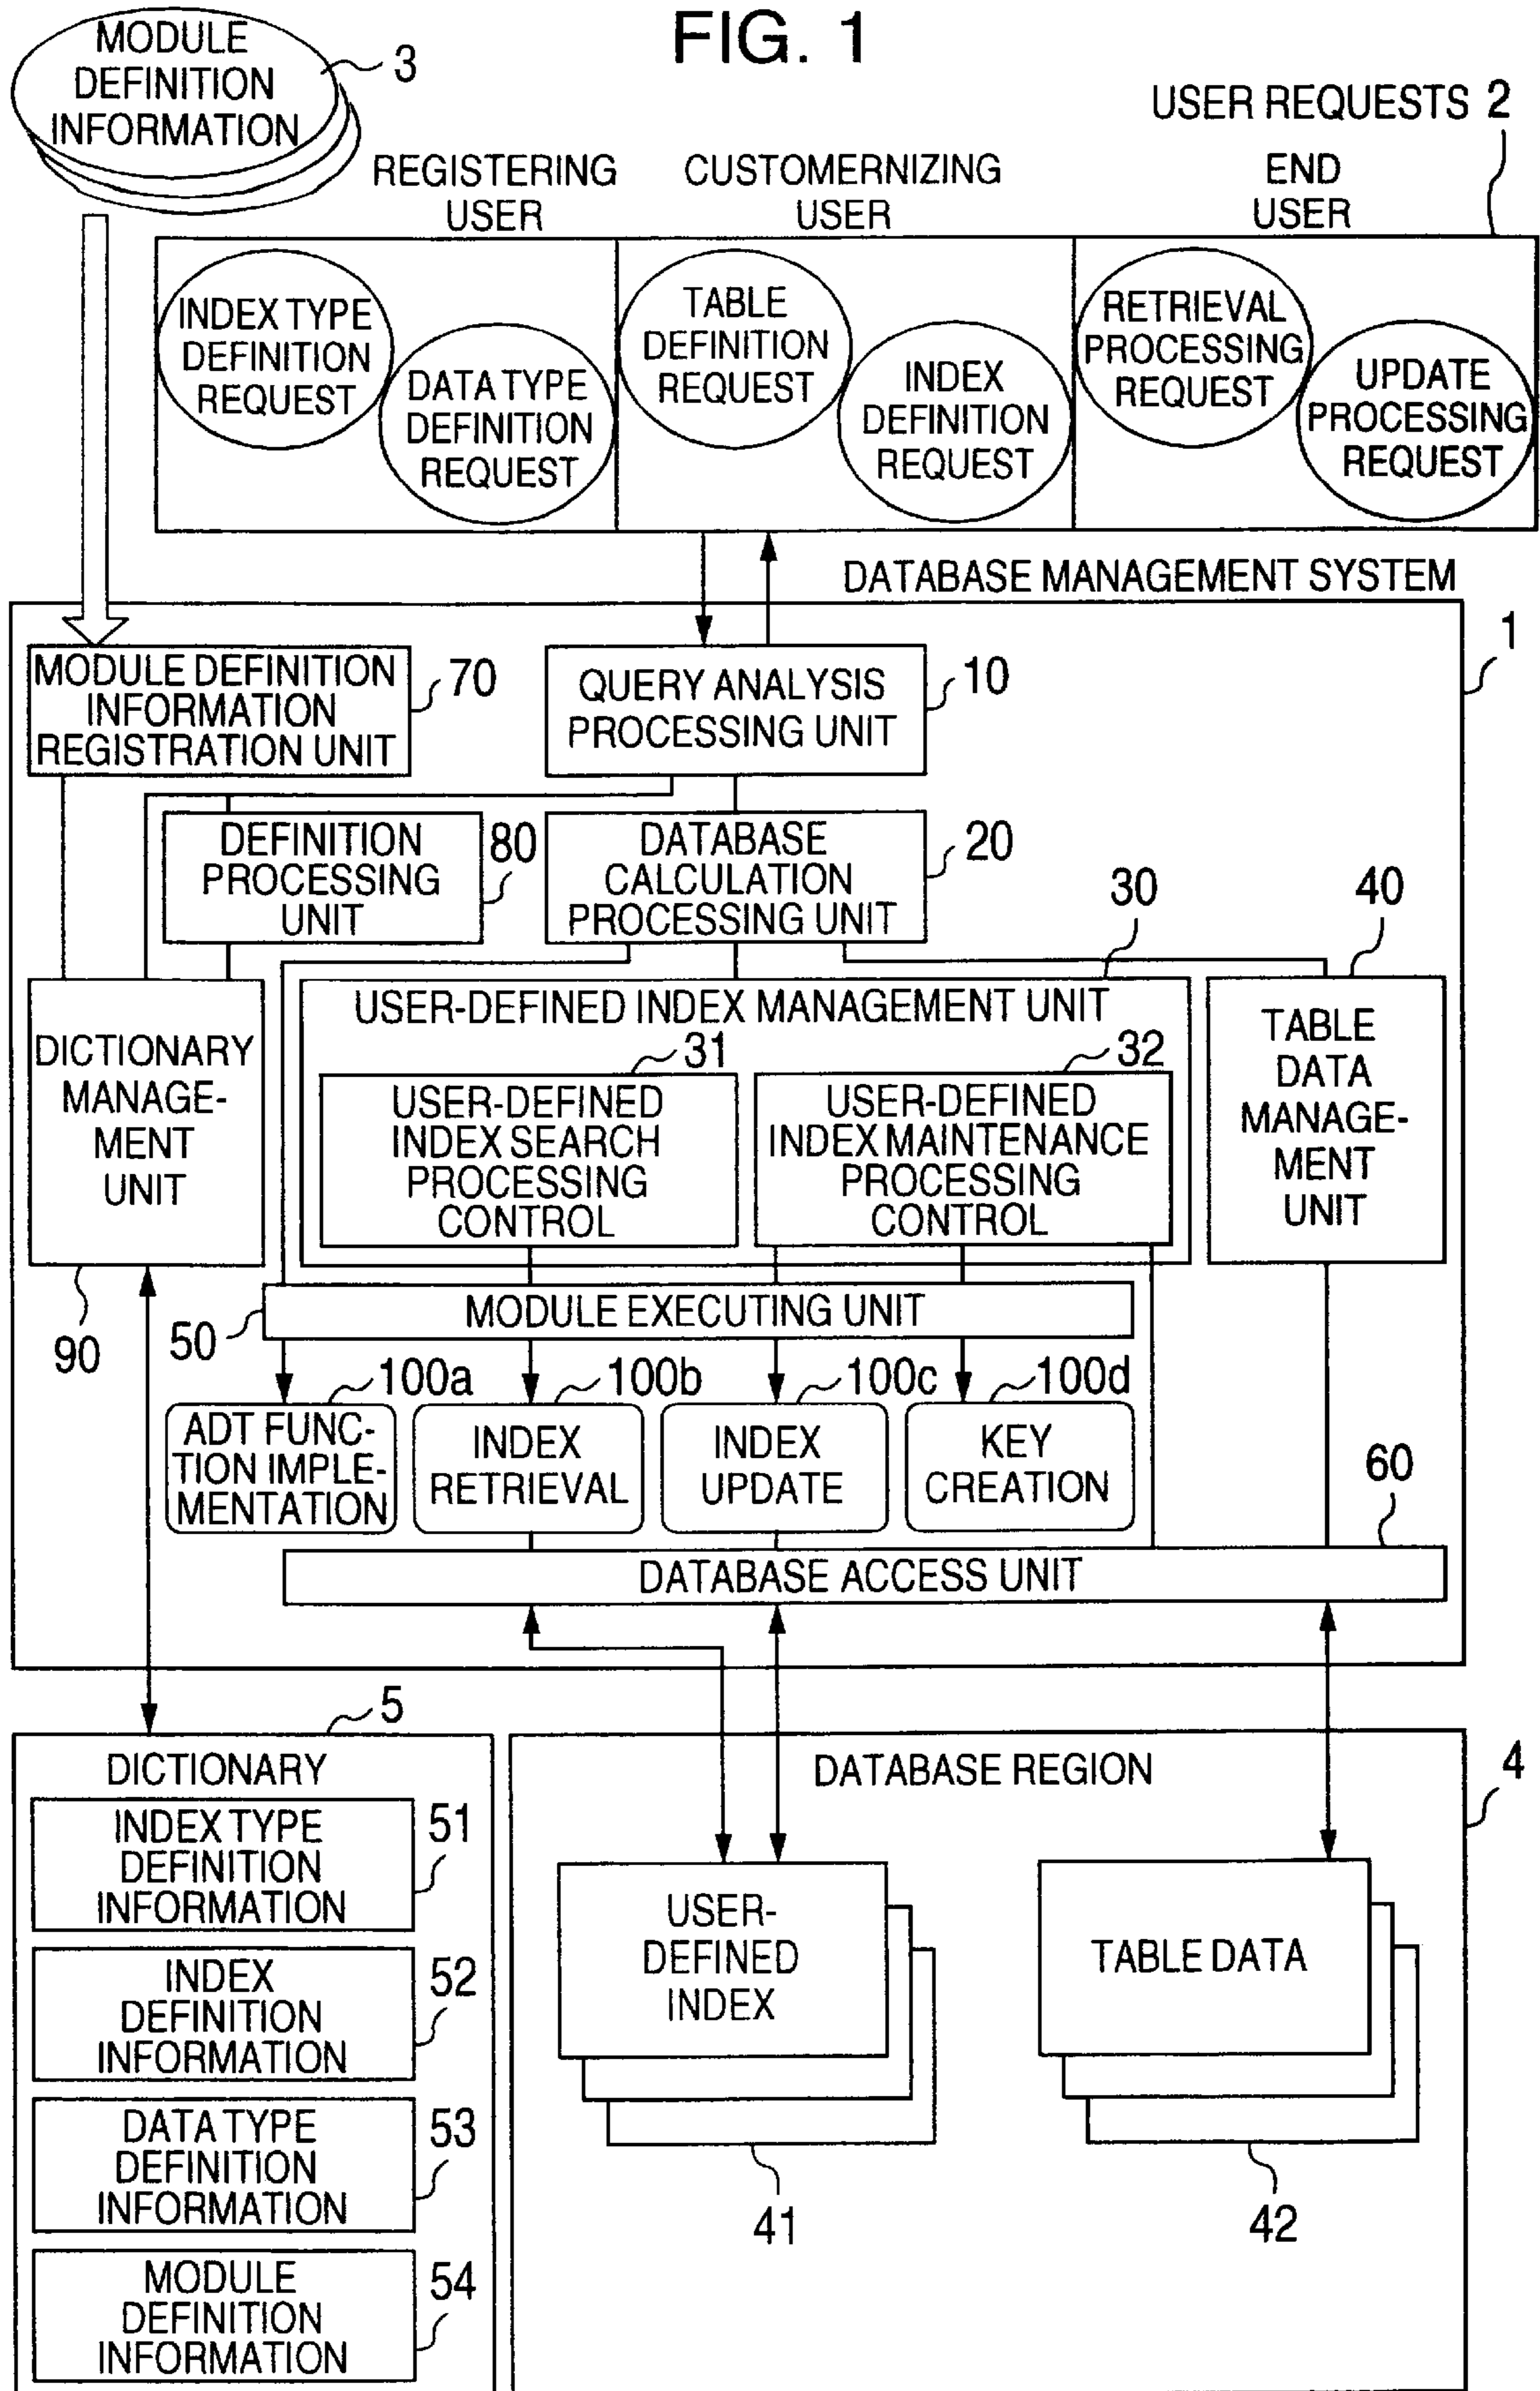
FIG. 1

MODULE DEFINITION INFORMATION 3

USER REQUESTS 2

REGISTERING USER

CUSTOMERNIZING USER

END USER

INDEX TYPE DEFINITION REQUEST

DATA TYPE DEFINITION REQUEST

TABLE DEFINITION REQUEST

INDEX DEFINITION REQUEST

RETRIEVAL PROCESSING REQUEST

UPDATE PROCESSING REQUEST

DATABASE MANAGEMENT SYSTEM

1

MODULE DEFINITION INFORMATION REGISTRATION UNIT 70

QUERY ANALYSIS PROCESSING UNIT 10

DEFINITION PROCESSING UNIT 80

DATABASE CALCULATION PROCESSING UNIT 20

30

40

DICTIONARY MANAGE-MENT UNIT

USER-DEFINED INDEX MANAGEMENT UNIT

31

32

USER-DEFINED INDEX SEARCH PROCESSING CONTROL

USER-DEFINED INDEX MAINTENANCE PROCESSING CONTROL

TABLE DATA MANAGE-MENT UNIT

90

50

MODULE EXECUTING UNIT

100a

100b

100c

100d

ADT FUNC-TION IMPLE-MENTATION

INDEX RETRIEVAL

INDEX UPDATE

KEY CREATION

60

DATABASE ACCESS UNIT

5

DICTIONARY

INDEX TYPE DEFINITION INFORMATION 51

INDEX DEFINITION INFORMATION 52

DATA TYPE DEFINITION INFORMATION 53

MODULE DEFINITION INFORMATION 54

DATABASE REGION

4

USER-DEFINED INDEX

TABLE DATA

41

42